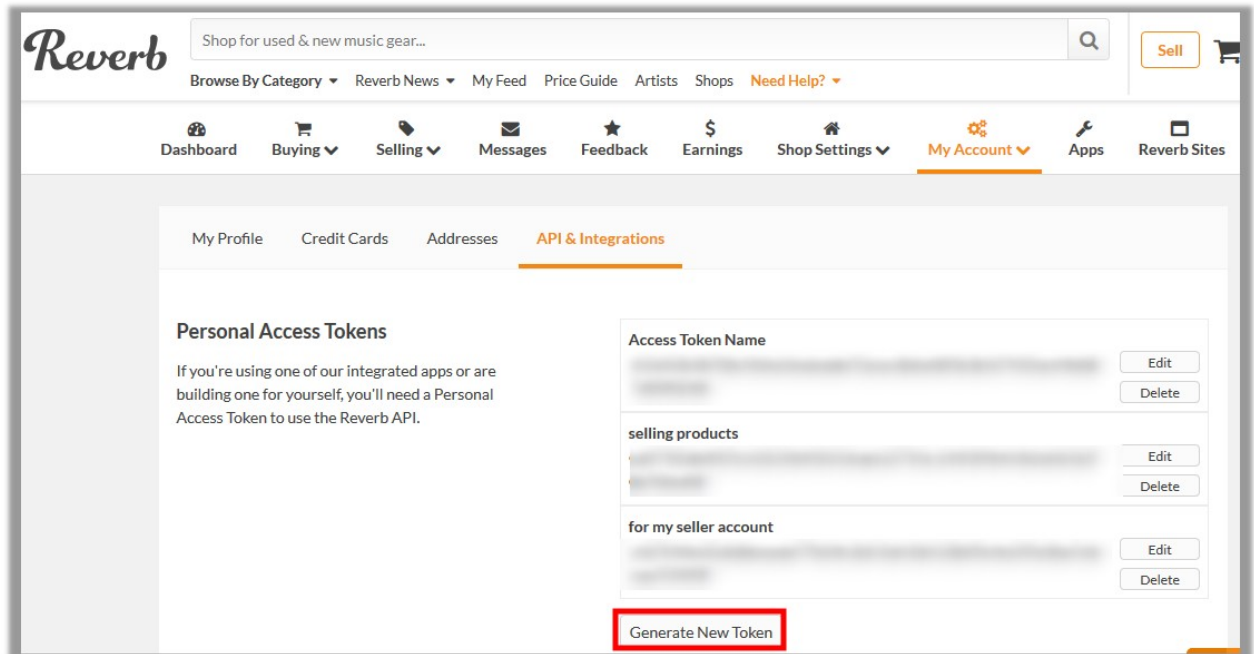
Reverb

Shop for used & new music gear...

Sell

Browse By Category ▾ Reverb News ▾ My Feed Price Guide Artists Shops Need Help? ▾

Dashboard Buying Selling Messages Feedback Earnings Shop Settings My Account Apps Reverb Sites

My Profile Credit Cards Addresses API & Integrations

Personal Access Tokens

If you're using one of our integrated apps or are building one for yourself, you'll need a Personal Access Token to use the Reverb API.

Access Token Name
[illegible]
Edit
Delete

selling products
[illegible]
Edit
Delete

for my seller account
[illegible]
Edit
Delete

Generate New Token